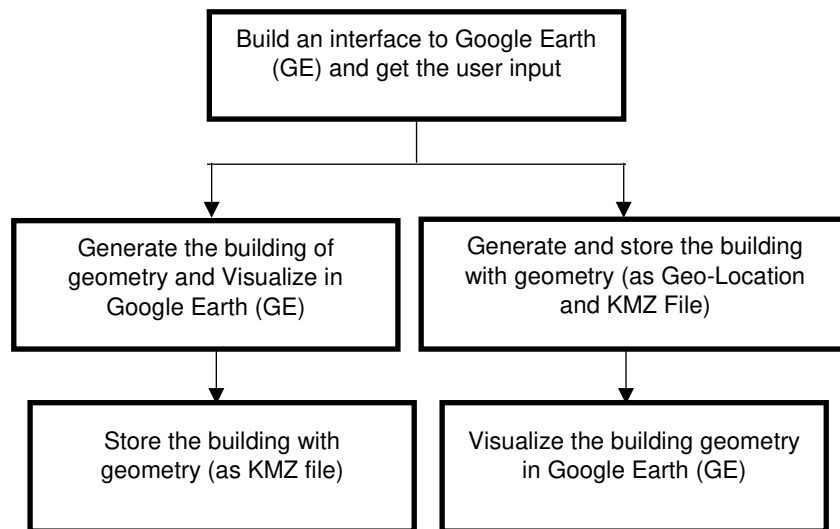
Build an interface to Google Earth (GE) and get the user input

Generate the building of geometry and Visualize in Google Earth (GE)

Generate and store the building with geometry (as Geo-Location and KMZ File)

Store the building with geometry (as KMZ file)

Visualize the building geometry in Google Earth (GE)